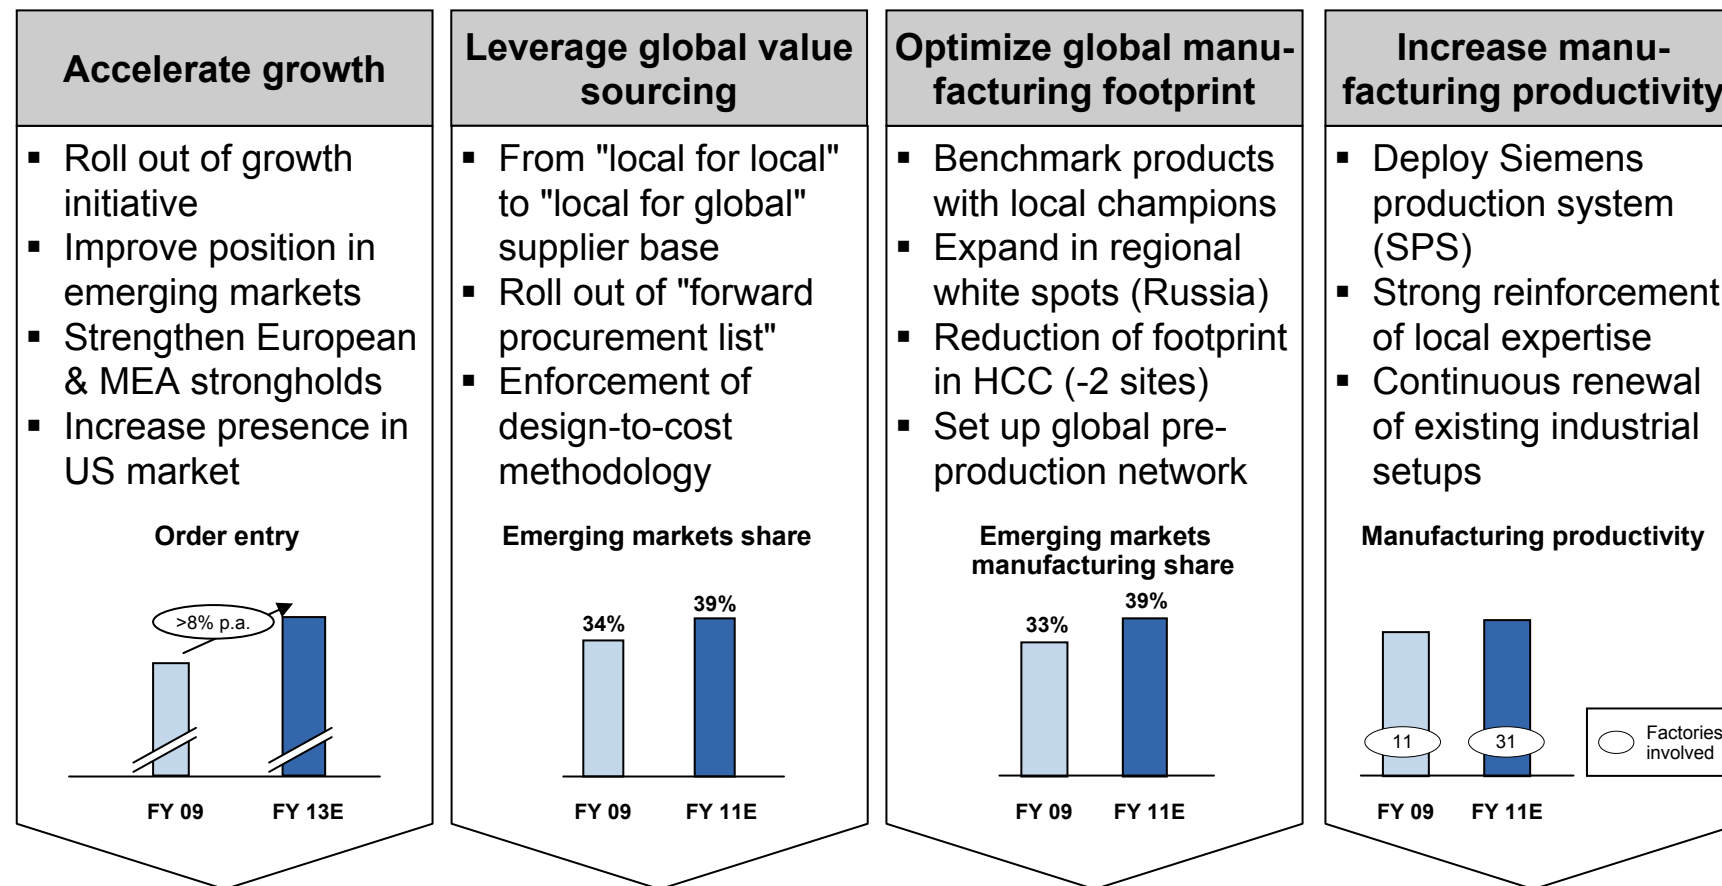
Accelerate growth

- Roll out of growth initiative
- Improve position in emerging markets
- Strengthen European & MEA strongholds
- Increase presence in US market

Order entry

>8% p.a.

FY 09 FY 13E

Leverage global value sourcing

- From "local for local" to "local for global" supplier base
- Roll out of "forward procurement list"
- Enforcement of design-to-cost methodology

Emerging markets share

34% 39%

FY 09 FY 11E

Optimize global manufacturing footprint

- Benchmark products with local champions
- Expand in regional white spots (Russia)
- Reduction of footprint in HCC (-2 sites)
- Set up global pre-production network

Emerging markets manufacturing share

33% 39%

FY 09 FY 11E

Increase manufacturing productivity

- Deploy Siemens production system (SPS)
- Strong reinforcement of local expertise
- Continuous renewal of existing industrial setups

Manufacturing productivity

11 31

Factories involved

FY 09 FY 11E